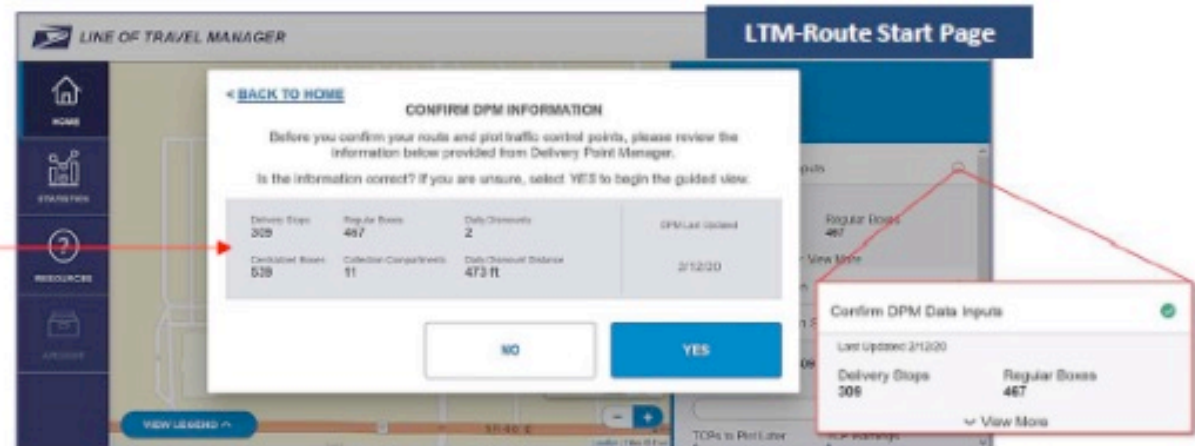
LINE OF TRAVEL MANAGER

LTM-Route Start Page

HOME

STATISTICS

RESOURCES

ARCHIVE

< BACK TO HOME

CONFIRM DPM INFORMATION

Before you confirm your route and plot traffic control points, please review the information below provided from Delivery Point Manager.

Is the information correct? If you are unsure, select YES to begin the guided view.

| Delivery Stops 309 | Regular Boxes 467 | Daily Dismounts 2 | DPM Last Updated |
|---|---|---|---|
| Centralized Boxes 539 | Collection Compartments 11 | Daily Dismount Distance 473 ft | 2/12/20 |

NO

YES

VIEW LEGEND ^

Inputs

Regular Boxes 467

View More

TCPs to Plot Later

Confirm DPM Data Inputs

Last Updated 2/12/20

Delivery Stops 309

Regular Boxes 467

View More